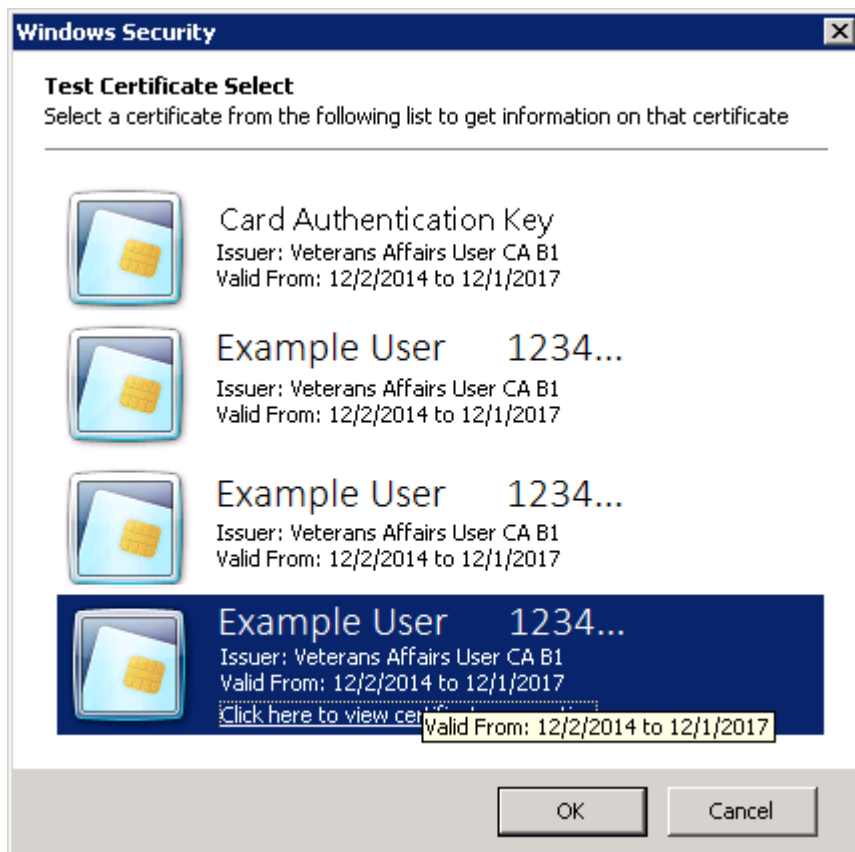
Windows Security

Test Certificate Select
Select a certificate from the following list to get information on that certificate

Card Authentication Key
Issuer: Veterans Affairs User CA B1
Valid From: 12/2/2014 to 12/1/2017

Example User 1234...
Issuer: Veterans Affairs User CA B1
Valid From: 12/2/2014 to 12/1/2017

Example User 1234...
Issuer: Veterans Affairs User CA B1
Valid From: 12/2/2014 to 12/1/2017

Example User 1234...
Issuer: Veterans Affairs User CA B1
Valid From: 12/2/2014 to 12/1/2017
Click here to view cer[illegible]
Valid From: 12/2/2014 to 12/1/2017

OK
Cancel